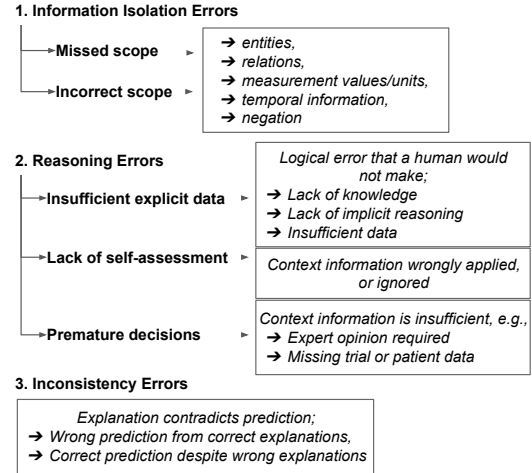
1. Information Isolation Errors

Missed scope

Incorrect scope

→ entities,
→ relations,
→ measurement values/units,
→ temporal information,
→ negation

2. Reasoning Errors

Insufficient explicit data

Logical error that a human would not make;
→ Lack of knowledge
→ Lack of implicit reasoning
→ Insufficient data

Lack of self-assessment

Context information wrongly applied, or ignored

Premature decisions

Context information is insufficient, e.g.,
→ Expert opinion required
→ Missing trial or patient data

3. Inconsistency Errors

Explanation contradicts prediction;
→ Wrong prediction from correct explanations,
→ Correct prediction despite wrong explanations